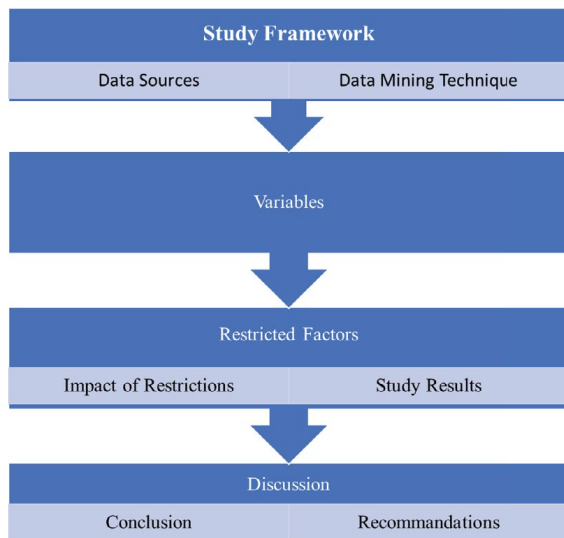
Study Framework

| Data Sources | Data Mining Technique |
|---|---|

Variables

Restricted Factors

| Impact of Restrictions | Study Results |
|---|---|

Discussion

| Conclusion | Recommandations |
|---|---|